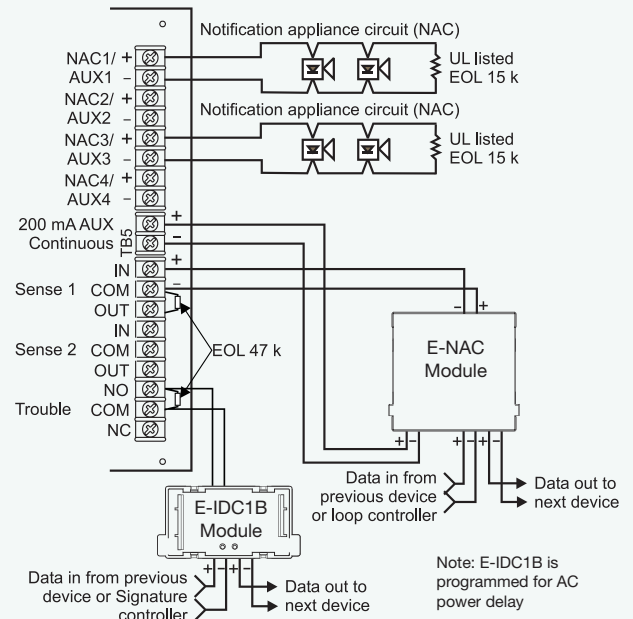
Notification appliance circuit (NAC)

NAC1/ +
AUX1 −
NAC2/ +
AUX2 −

UL listed
EOL 15 k

Notification appliance circuit (NAC)

NAC3/ +
AUX3 −
NAC4/ +
AUX4 −

UL listed
EOL 15 k

200 mA AUX
Continuous
TB5
+
−

IN
Sense 1 COM
OUT
+
−

IN
Sense 2 COM
OUT

EOL 47 k

NO
Trouble COM
NC

− +

E-NAC
Module

+ − + − + −

Data in from
previous device
or loop controller

Data out to
next device

E-IDC1B
Module

+ − + −

Data in from previous
device or Signature
controller

Data out to
next device

Note: E-IDC1B is
programmed for AC
power delay